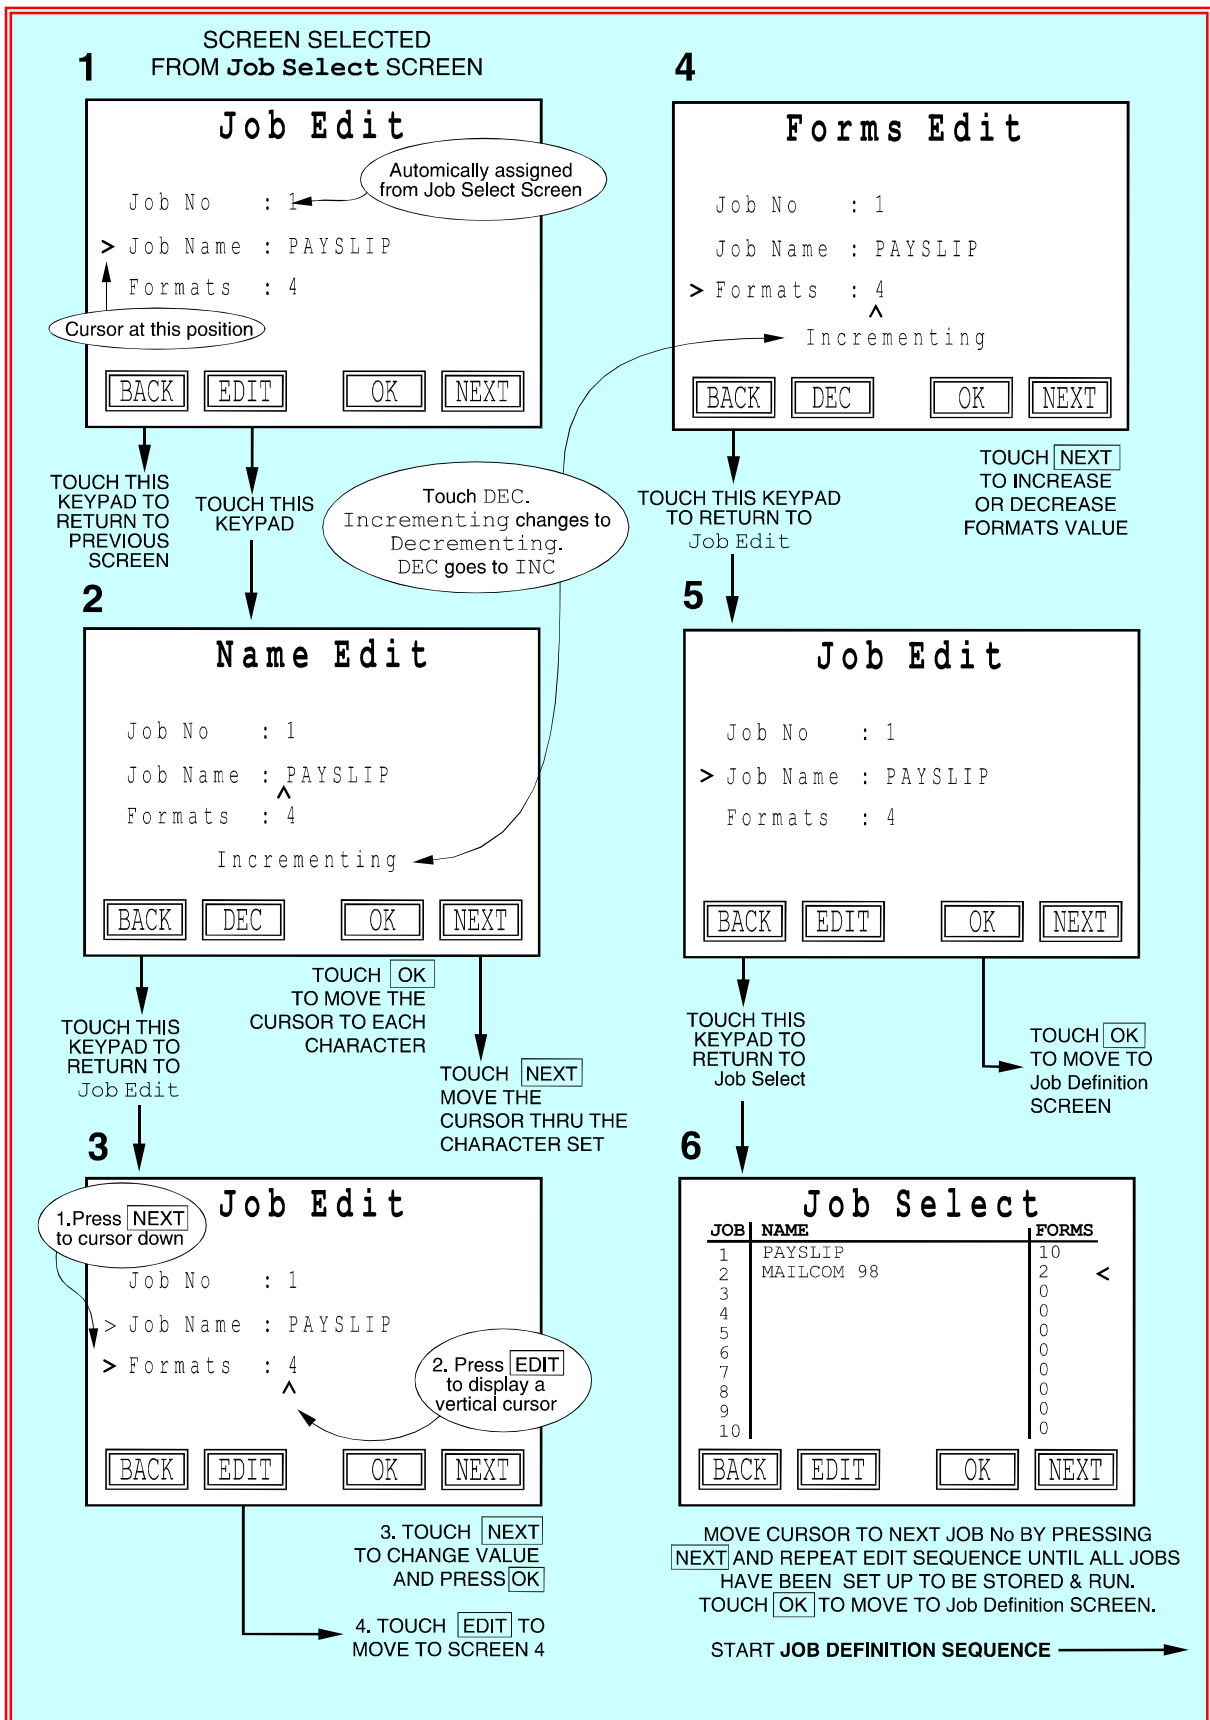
1

SCREEN SELECTED FROM Job Select SCREEN

Job Edit

Automically assigned from Job Select Screen

Job No : 1

> Job Name : PAYSLIP

Formats : 4

Cursor at this position

BACK EDIT OK NEXT

TOUCH THIS KEYPAD TO RETURN TO PREVIOUS SCREEN

TOUCH THIS KEYPAD

Touch DEC. Incrementing changes to Decrementing. DEC goes to INC

2

Name Edit

Job No : 1

Job Name : PAYSLIP

Formats : 4

Incrementing

BACK DEC OK NEXT

TOUCH THIS KEYPAD TO RETURN TO Job Edit

TOUCH OK TO MOVE THE CURSOR TO EACH CHARACTER

TOUCH NEXT MOVE THE CURSOR THRU THE CHARACTER SET

3

Job Edit

1.Press NEXT to cursor down

Job No : 1

> Job Name : PAYSLIP

> Formats : 4

2. Press EDIT to display a vertical cursor

BACK EDIT OK NEXT

3. TOUCH NEXT TO CHANGE VALUE AND PRESS OK

4. TOUCH EDIT TO MOVE TO SCREEN 4

4

Forms Edit

Job No : 1

Job Name : PAYSLIP

> Formats : 4

Incrementing

BACK DEC OK NEXT

TOUCH THIS KEYPAD TO RETURN TO Job Edit

TOUCH NEXT TO INCREASE OR DECREASE FORMATS VALUE

5

Job Edit

Job No : 1

> Job Name : PAYSLIP

Formats : 4

BACK EDIT OK NEXT

TOUCH THIS KEYPAD TO RETURN TO Job Select

TOUCH OK TO MOVE TO Job Definition SCREEN

6

Job Select

| JOB | NAME | FORMS |
|---|---|---|
| 1 | PAYSLIP | 10 |
| 2 | MAILCOM 98 | 2 < |
| 3 | | 0 |
| 4 | | 0 |
| 5 | | 0 |
| 6 | | 0 |
| 7 | | 0 |
| 8 | | 0 |
| 9 | | 0 |
| 10 | | 0 |

BACK EDIT OK NEXT

MOVE CURSOR TO NEXT JOB No BY PRESSING NEXT AND REPEAT EDIT SEQUENCE UNTIL ALL JOBS HAVE BEEN SET UP TO BE STORED & RUN. TOUCH OK TO MOVE TO Job Definition SCREEN.

START JOB DEFINITION SEQUENCE